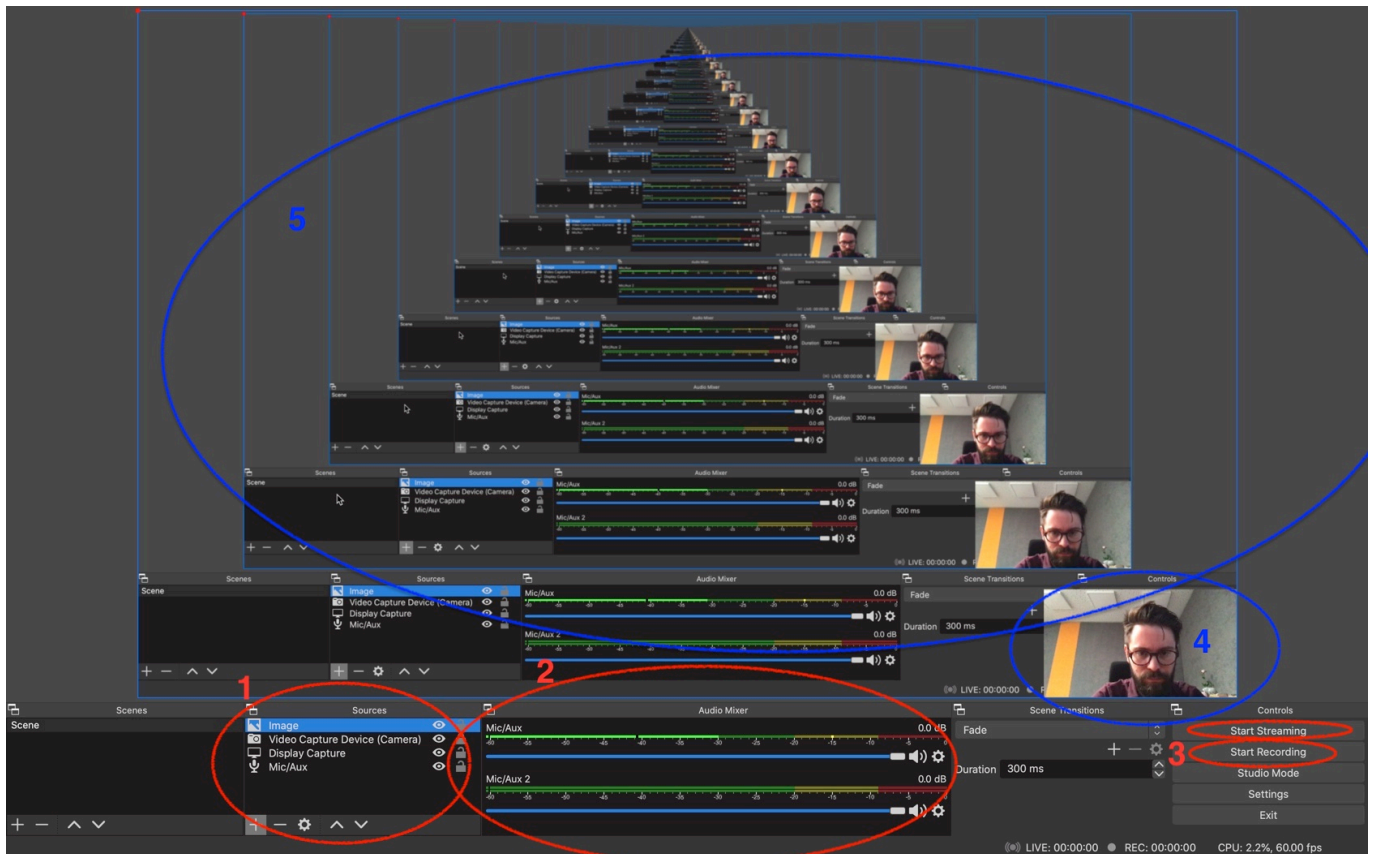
5

Scenes
Scene

Sources
Image
Video Capture Device (Camera)
Display Capture
Mic/Aux

Audio Mixer
Mic/Aux
0.0 dB
Mic/Aux 2
0.0 dB

Scene Transitions
Fade
Duration 300 ms

Controls

LIVE: 00:00:00

4

1

2

Scenes
Scene

Sources
Image
Video Capture Device (Camera)
Display Capture
Mic/Aux

Audio Mixer
Mic/Aux
0.0 dB
-60 -55 -50 -45 -40 -35 -30 -25 -20 -15 -10 -5 0
Mic/Aux 2
0.0 dB
-60 -55 -50 -45 -40 -35 -30 -25 -20 -15 -10 -5 0

Scene Transitions
Fade
Duration 300 ms

Controls
Start Streaming
3
Start Recording
Studio Mode
Settings
Exit

LIVE: 00:00:00 REC: 00:00:00 CPU: 2.2%, 60.00 fps